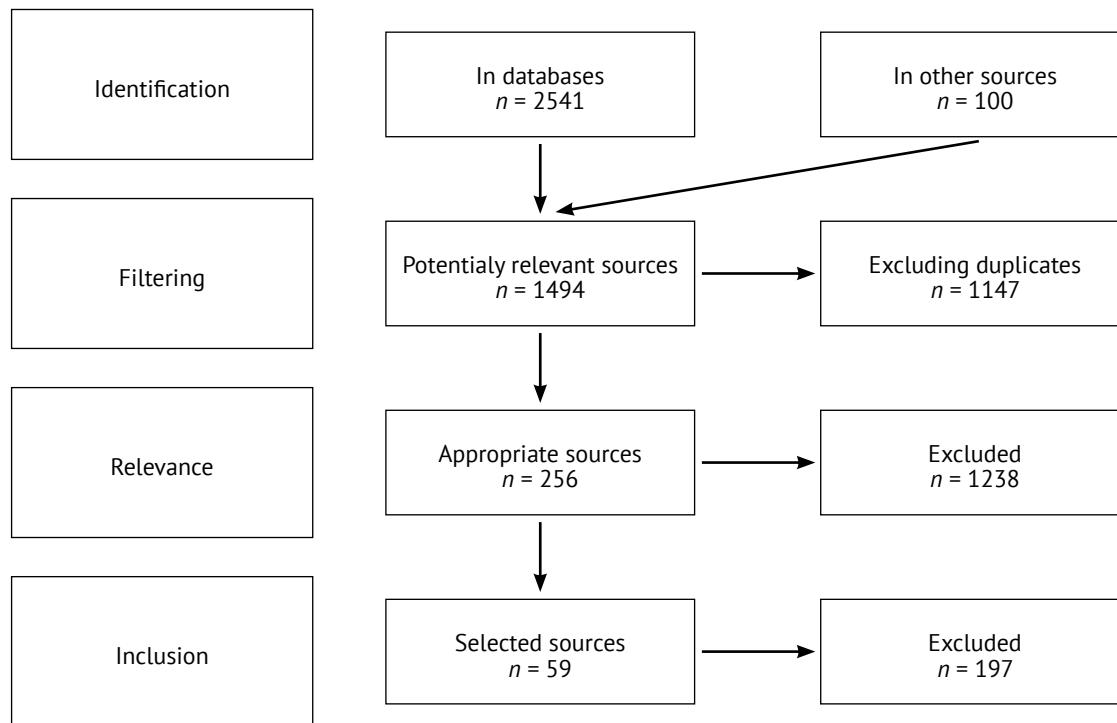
Identification

In databases
$n$ = 2541

In other sources
$n$ = 100

Filtering

Potentialy relevant sources
$n$ = 1494

Excluding duplicates
$n$ = 1147

Relevance

Appropriate sources
$n$ = 256

Excluded
$n$ = 1238

Inclusion

Selected sources
$n$ = 59

Excluded
$n$ = 197